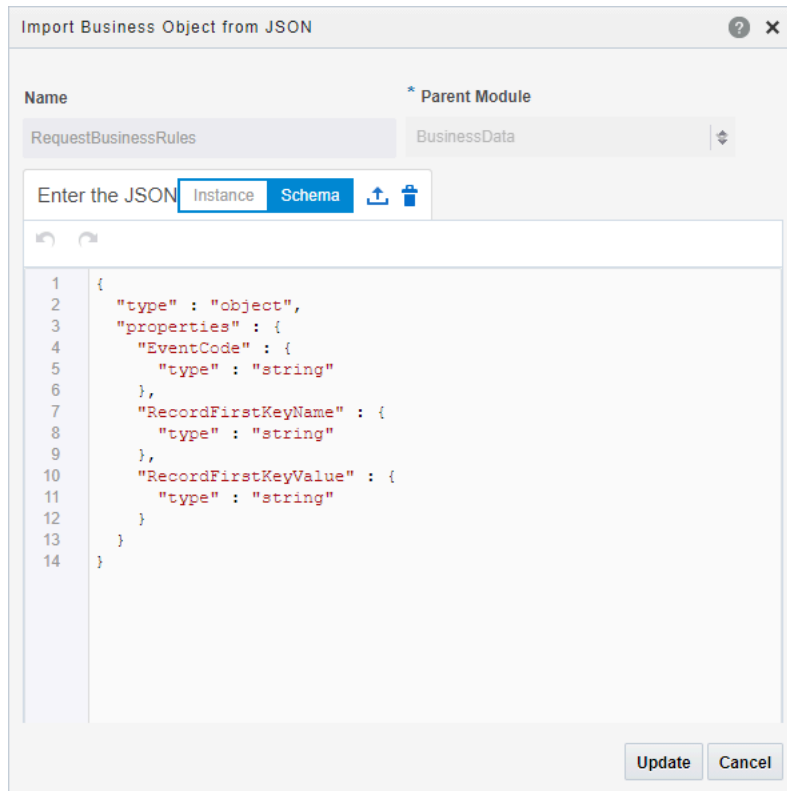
Import Business Object from JSON

Name

* Parent Module

RequestBusinessRules

BusinessData

Enter the JSON Instance Schema

1 {
2 "type" : "object",
3 "properties" : {
4 "EventCode" : {
5 "type" : "string"
6 },
7 "RecordFirstKeyName" : {
8 "type" : "string"
9 },
10 "RecordFirstKeyValue" : {
11 "type" : "string"
12 }
13 }
14 }

Update Cancel